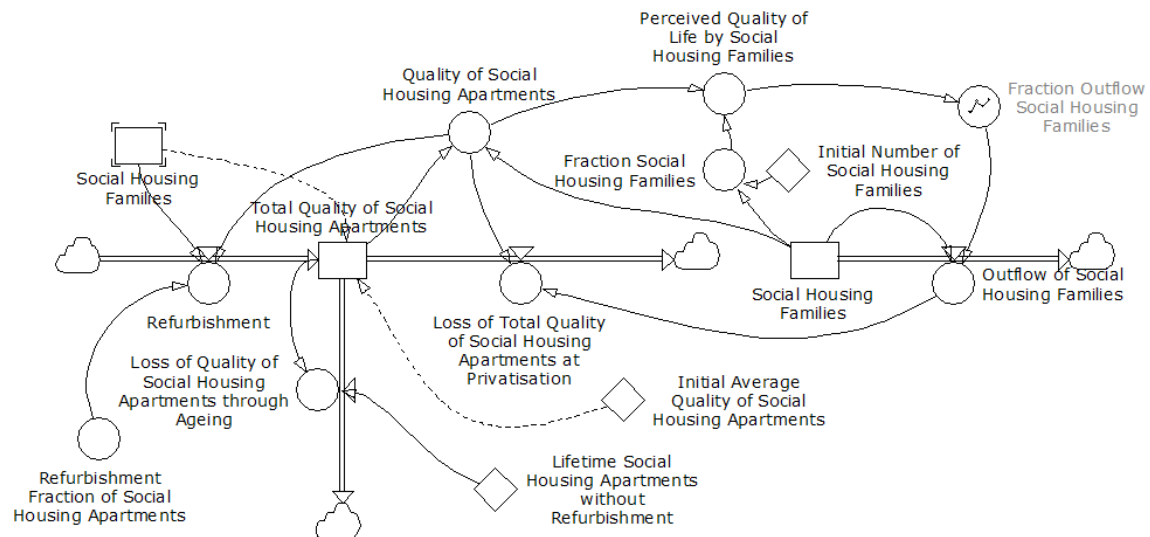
Perceived Quality of Life by Social Housing Families

Quality of Social Housing Apartments

Fraction Outflow Social Housing Families

Social Housing Families

Fraction Social Housing Families

Initial Number of Social Housing Families

Total Quality of Social Housing Apartments

Social Housing Families

Outflow of Social Housing Families

Refurbishment

Loss of Total Quality of Social Housing Apartments at Privatisation

Loss of Quality of Social Housing Apartments through Ageing

Initial Average Quality of Social Housing Apartments

Refurbishment Fraction of Social Housing Apartments

Lifetime Social Housing Apartments without Refurbishment